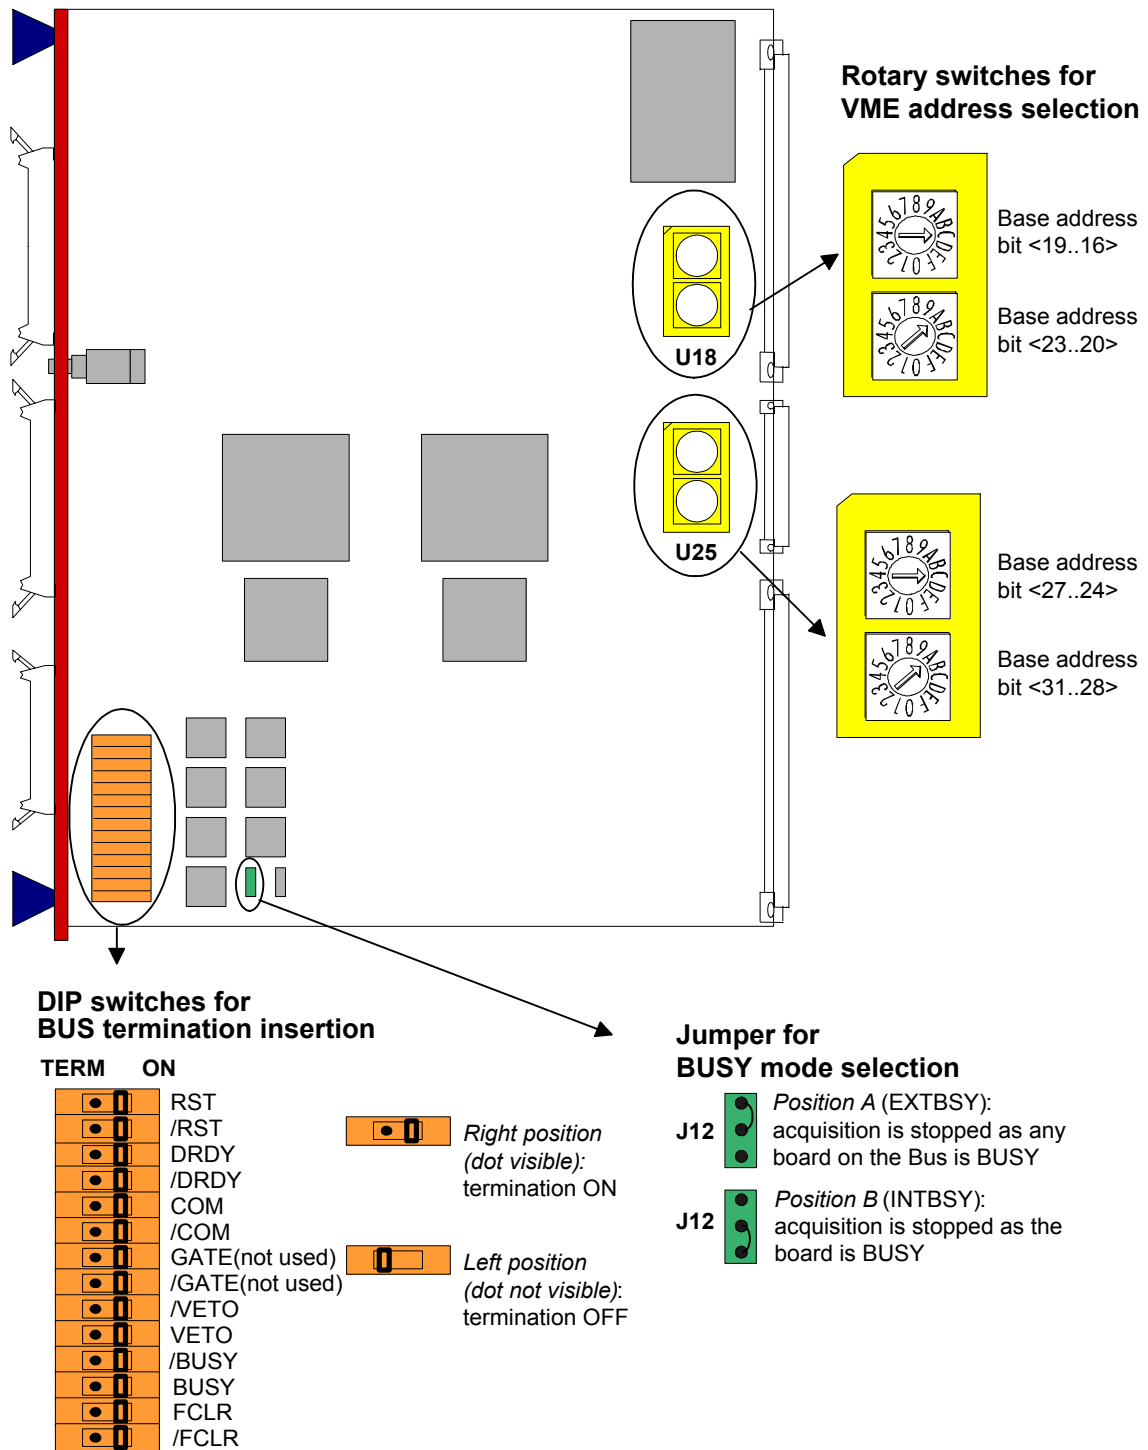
Rotary switches for
VME address selection

U18

U25

0123456789ABCDEF
Base address bit <19..16>

0123456789ABCDEF
Base address bit <23..20>

0123456789ABCDEF
Base address bit <27..24>

0123456789ABCDEF
Base address bit <31..28>

DIP switches for
BUS termination insertion

TERM ON

RST
/RST
DRDY
/DRDY
COM
/COM
GATE(not used)
/GATE(not used)
/VETO
VETO
/BUSY
BUSY
FCLR
/FCLR

*Right position (dot visible):* termination ON

*Left position (dot not visible):* termination OFF

Jumper for
BUSY mode selection

J12 *Position A* (EXTBSY): acquisition is stopped as any board on the Bus is BUSY

J12 *Position B* (INTBSY): acquisition is stopped as the board is BUSY